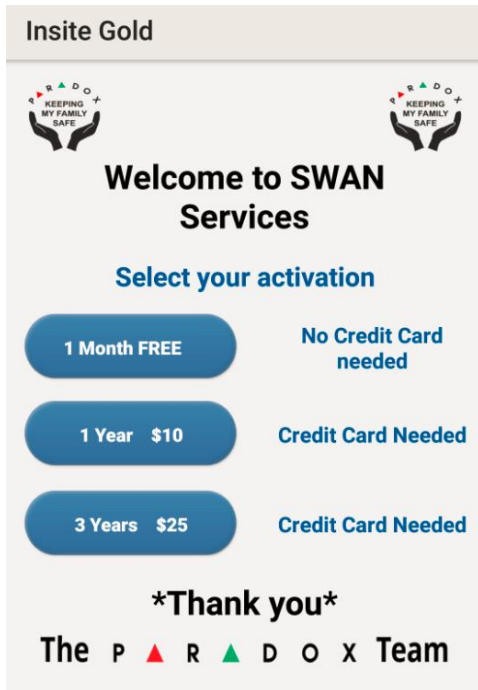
Insite Gold

PARADOX
KEEPING MY FAMILY SAFE

PARADOX
KEEPING MY FAMILY SAFE

Welcome to SWAN Services

Select your activation

1 Month FREE

No Credit Card needed

1 Year $10

Credit Card Needed

3 Years $25

Credit Card Needed

*Thank you*

The PARADOX Team